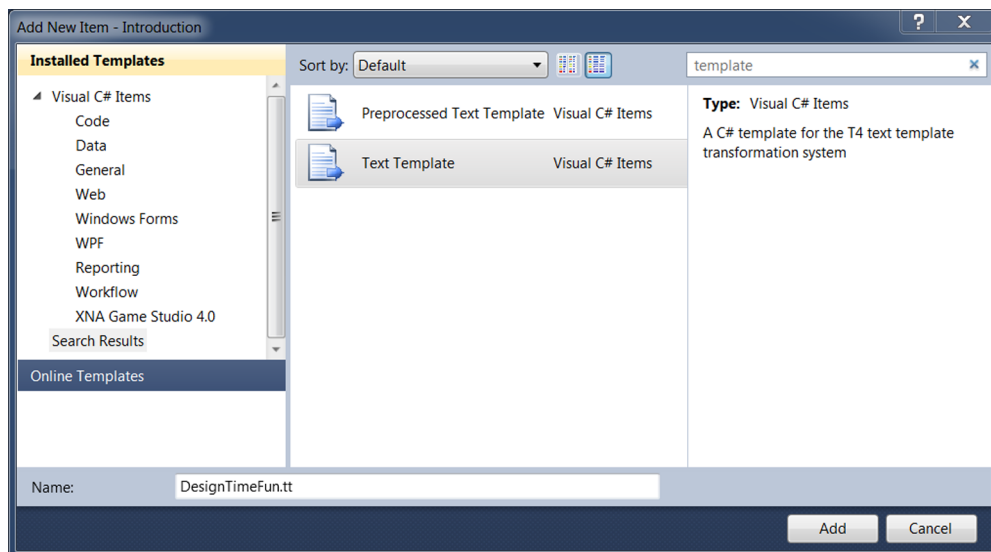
Add New Item - Introduction

?
X

Installed Templates

Visual C# Items
Code
Data
General
Web
Windows Forms
WPF
Reporting
Workflow
XNA Game Studio 4.0
Search Results

Online Templates

Sort by: Default

Preprocessed Text Template Visual C# Items
Text Template Visual C# Items

template

Type: Visual C# Items

A C# template for the T4 text template transformation system

Name: DesignTimeFun.tt

Add
Cancel